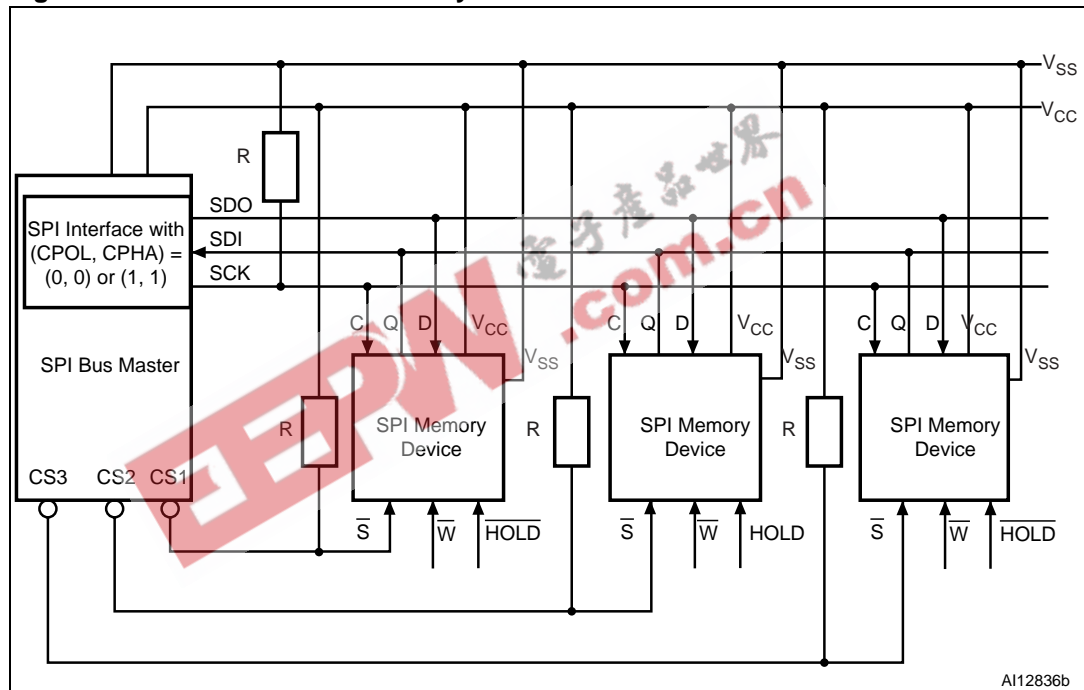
$V_{SS}$
$V_{CC}$
R
SPI Interface with (CPOL, CPHA) = (0, 0) or (1, 1)
SDO
SDI
SCK
C Q D $V_{CC}$
$V_{SS}$
C Q D $V_{CC}$
$V_{SS}$
C Q D $V_{CC}$
$V_{SS}$
SPI Bus Master
R
SPI Memory Device
R
SPI Memory Device
R
SPI Memory Device
CS3 CS2 CS1
$\overline{S}$ $\overline{W}$ $\overline{HOLD}$
$\overline{S}$ $\overline{W}$ HOLD
$\overline{S}$ $\overline{W}$ $\overline{HOLD}$
电子产品世界
EEPW.com.cn
AI12836b